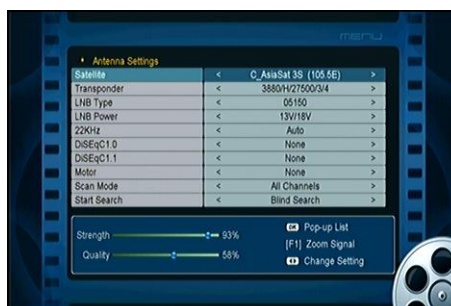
menu

Antenna Settings

| | | | |
|---|---|---|---|
| Satellite | < | C_AsiaSat 3S (105.5E) | > |
| Transponder | < | 3880/H/27500/3/4 | > |
| LNB Type | < | 05150 | > |
| LNB Power | < | 13V/18V | > |
| 22KHz | < | Auto | > |
| DiSEqC1.0 | < | None | > |
| DiSEqC1.1 | < | None | > |
| Motor | < | None | > |
| Scan Mode | < | All Channels | > |
| Start Search | < | Blind Search | > |

Strength 93%
Quality 58%

OK Pop-up List
[F1] Zoom Signal
Change Setting